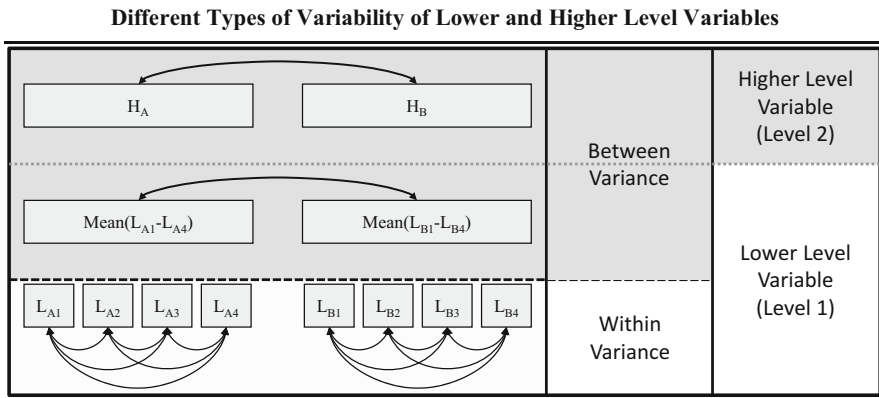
Different Types of Variability of Lower and Higher Level Variables

$H_A$

$H_B$

Between Variance

Higher Level Variable (Level 2)

Mean($L_{A1}$-$L_{A4}$)

Mean($L_{B1}$-$L_{B4}$)

Lower Level Variable (Level 1)

$L_{A1}$ $L_{A2}$ $L_{A3}$ $L_{A4}$

$L_{B1}$ $L_{B2}$ $L_{B3}$ $L_{B4}$

Within Variance